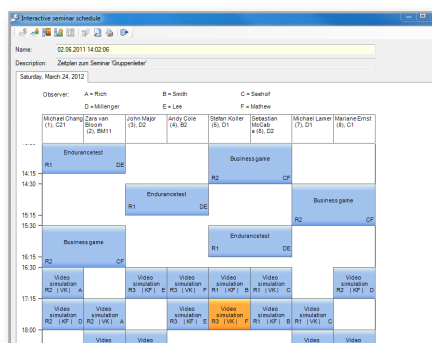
Interactive seminar schedule

Name: 02.06.2011 14:02:06

Description: Zeitplan zum Seminar 'Gruppenleiter'

Saturday, March 24, 2012

Observer: A = Rich B = Smith C = Seehof

D = Millenger E = Lee F = Mathew

| Michael Chang (1), C21 | Zara van Bloom (2), BM11 | John Major (3), D2 | Andy Cole (4), B2 | Stefan Koller (5), D1 | Sebastian McCab e (6), D2 | Michael Larer (7), D1 | Mariane Ernst (8), C1 |
|---|---|---|---|---|---|---|---|

Endurancetest R1 DE

Business game R2 CF

14:15
14:30

Endurancetest R1 DE

Business game R2 CF

15:15
15:30

Business game R2 CF

Endurancetest R1 DE

16:15
16:30

Video simulation R2 | VK | A

Video simulation R3 | KF | E

Video simulation R3 | KF | E

Video simulation R3 | VK | F

Video simulation R1 | KF | B

Video simulation R1 | VK | C

Video simulation R2 | VK | D

17:15

Video simulation R2 | KF | D

Video simulation R2 | VK | A

Video simulation R3 | KF | E

Video simulation R3 | VK | F

Video simulation R1 | KF | B

Video simulation R1 | VK | C

18:00

Video

Video

Video

Video